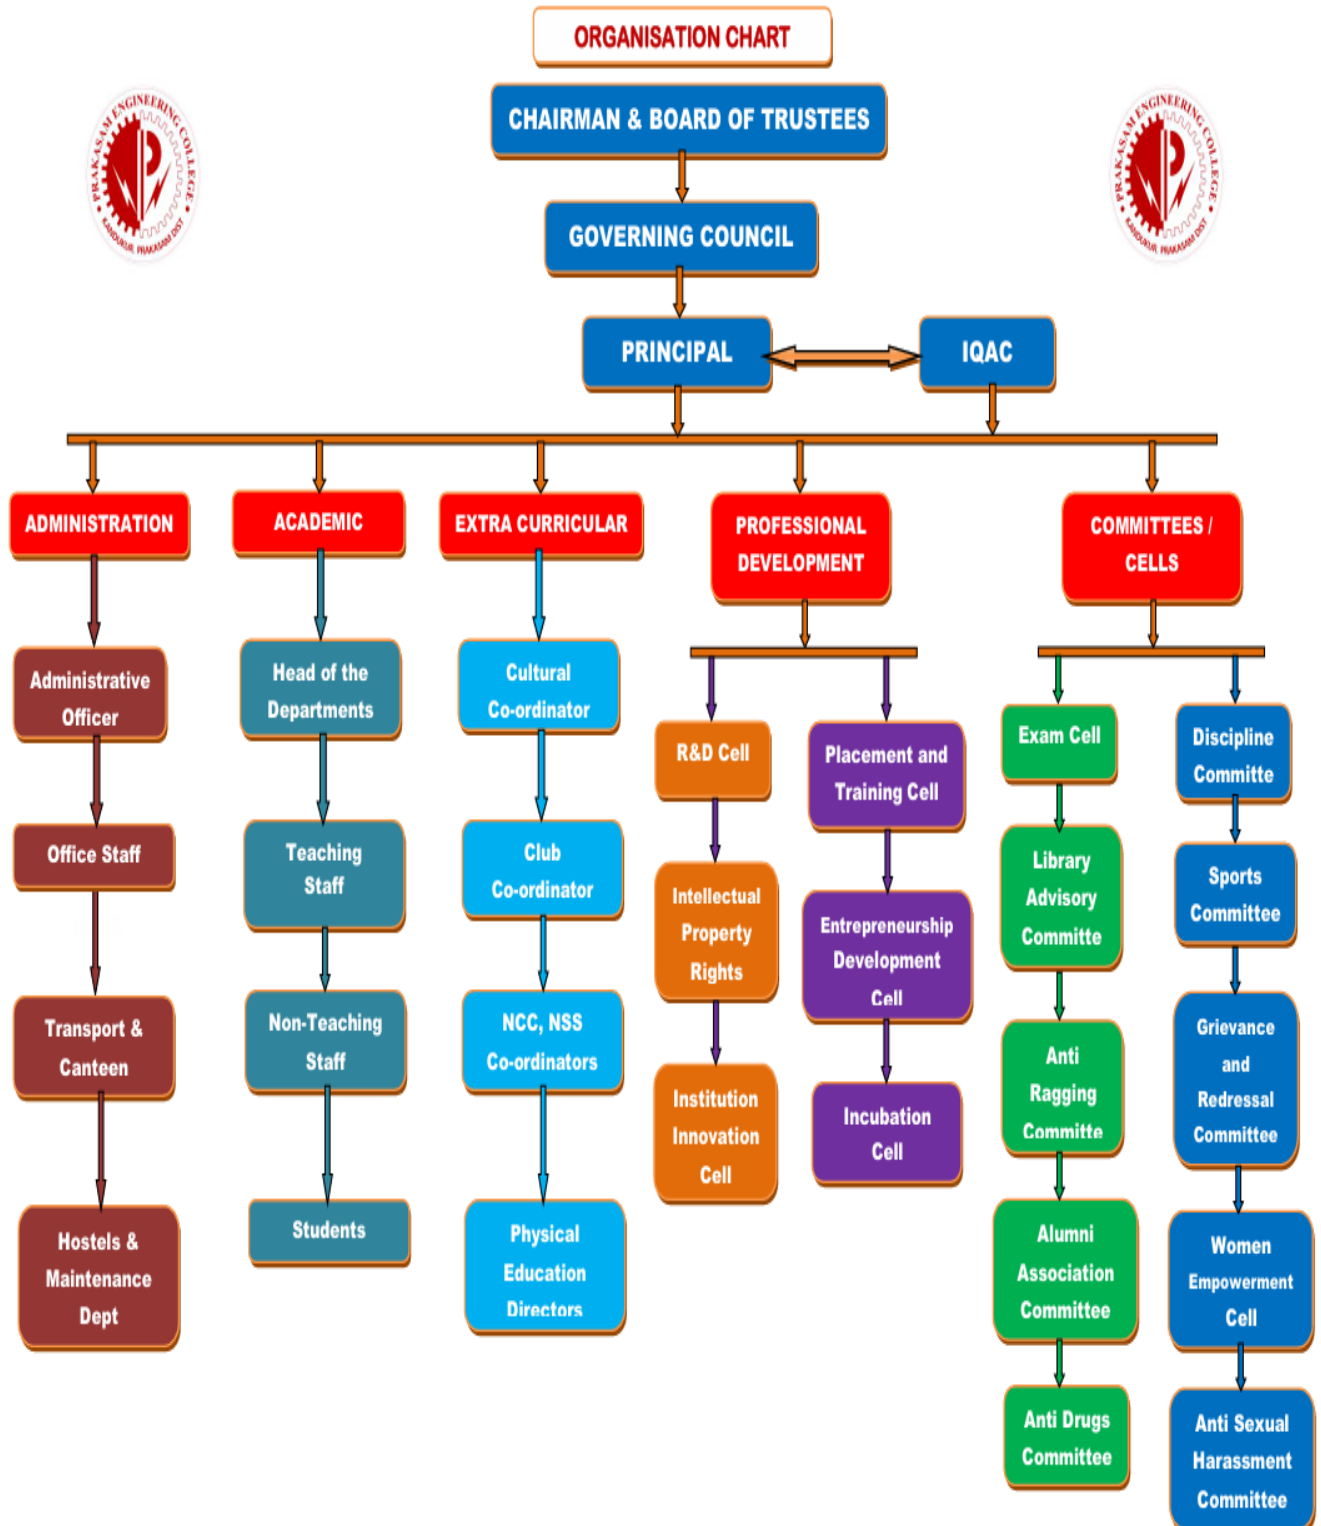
ORGANISATION CHART

PRAKASAM ENGINEERING COLLEGE KANDUKUR, PRAKASAM DIST

PRAKASAM ENGINEERING COLLEGE KANDUKUR, PRAKASAM DIST

CHAIRMAN & BOARD OF TRUSTEES

GOVERNING COUNCIL

PRINCIPAL

IQAC

ADMINISTRATION

Administrative Officer

Office Staff

Transport & Canteen

Hostels & Maintenance Dept

ACADEMIC

Head of the Departments

Teaching Staff

Non-Teaching Staff

Students

EXTRA CURRICULAR

Cultural Co-ordinator

Club Co-ordinator

NCC, NSS Co-ordinators

Physical Education Directors

PROFESSIONAL DEVELOPMENT

R&D Cell

Intellectual Property Rights

Institution Innovation Cell

Placement and Training Cell

Entrepreneurship Development Cell

Incubation Cell

COMMITTEES / CELLS

Exam Cell

Library Advisory Committe

Anti Ragging Committe

Alumni Association Committee

Anti Drugs Committee

Discipline Committe

Sports Committee

Grievance and Redressal Committee

Women Empowerment Cell

Anti Sexual Harassment Committee